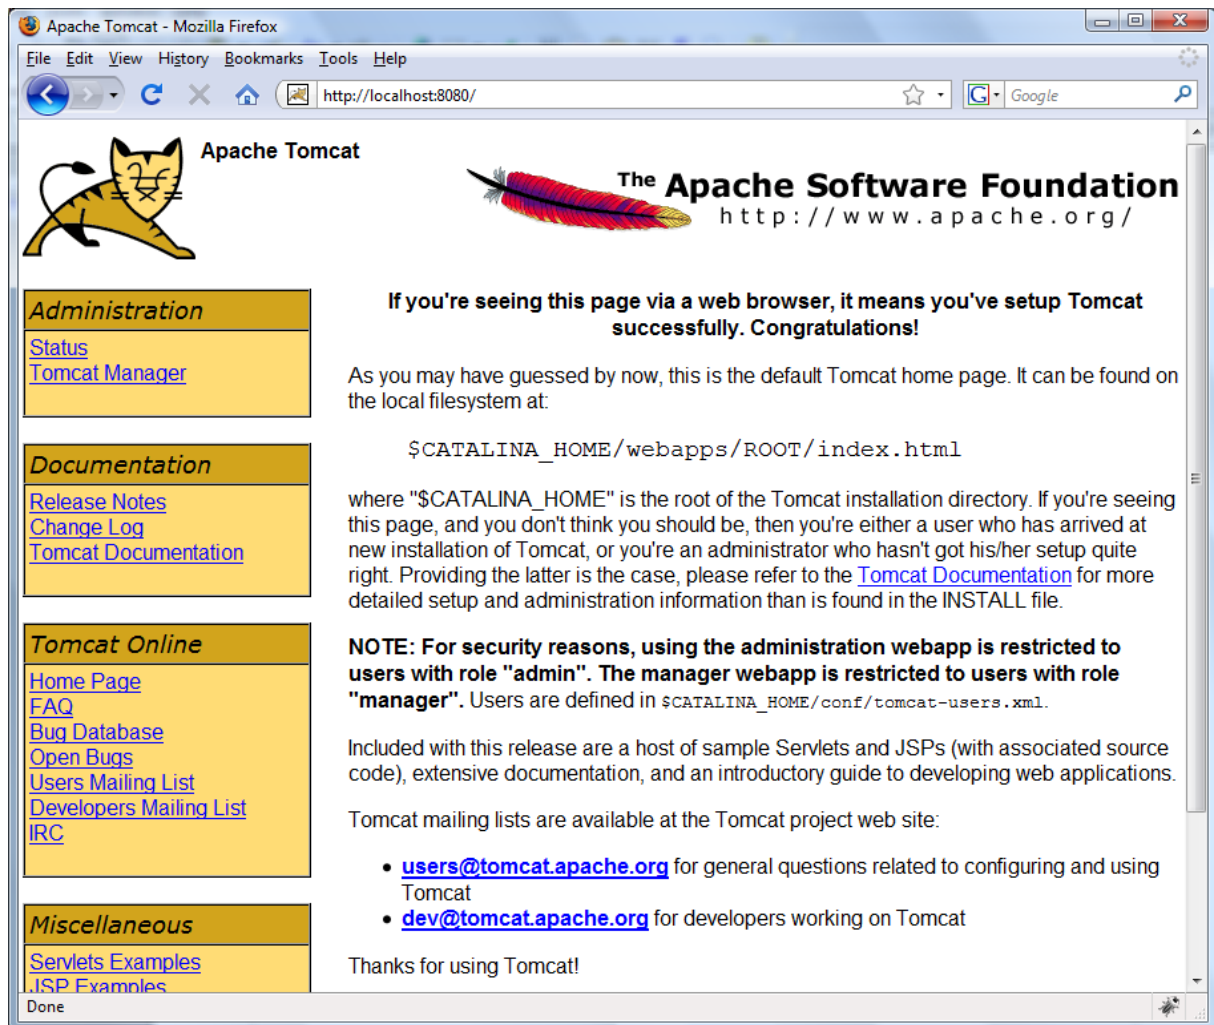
Apache Tomcat - Mozilla Firefox

File Edit View History Bookmarks Tools Help

http://localhost:8080/

Google

Apache Tomcat

The Apache Software Foundation
http://www.apache.org/

Administration
Status
Tomcat Manager

Documentation
Release Notes
Change Log
Tomcat Documentation

Tomcat Online
Home Page
FAQ
Bug Database
Open Bugs
Users Mailing List
Developers Mailing List
IRC

Miscellaneous
Servlets Examples
JSP Examples

If you're seeing this page via a web browser, it means you've setup Tomcat successfully. Congratulations!

As you may have guessed by now, this is the default Tomcat home page. It can be found on the local filesystem at:

$CATALINA_HOME/webapps/ROOT/index.html

where "$CATALINA_HOME" is the root of the Tomcat installation directory. If you're seeing this page, and you don't think you should be, then you're either a user who has arrived at new installation of Tomcat, or you're an administrator who hasn't got his/her setup quite right. Providing the latter is the case, please refer to the Tomcat Documentation for more detailed setup and administration information than is found in the INSTALL file.

NOTE: For security reasons, using the administration webapp is restricted to users with role "admin". The manager webapp is restricted to users with role "manager". Users are defined in $CATALINA_HOME/conf/tomcat-users.xml.

Included with this release are a host of sample Servlets and JSPs (with associated source code), extensive documentation, and an introductory guide to developing web applications.

Tomcat mailing lists are available at the Tomcat project web site:

• users@tomcat.apache.org for general questions related to configuring and using Tomcat
• dev@tomcat.apache.org for developers working on Tomcat

Thanks for using Tomcat!

Done